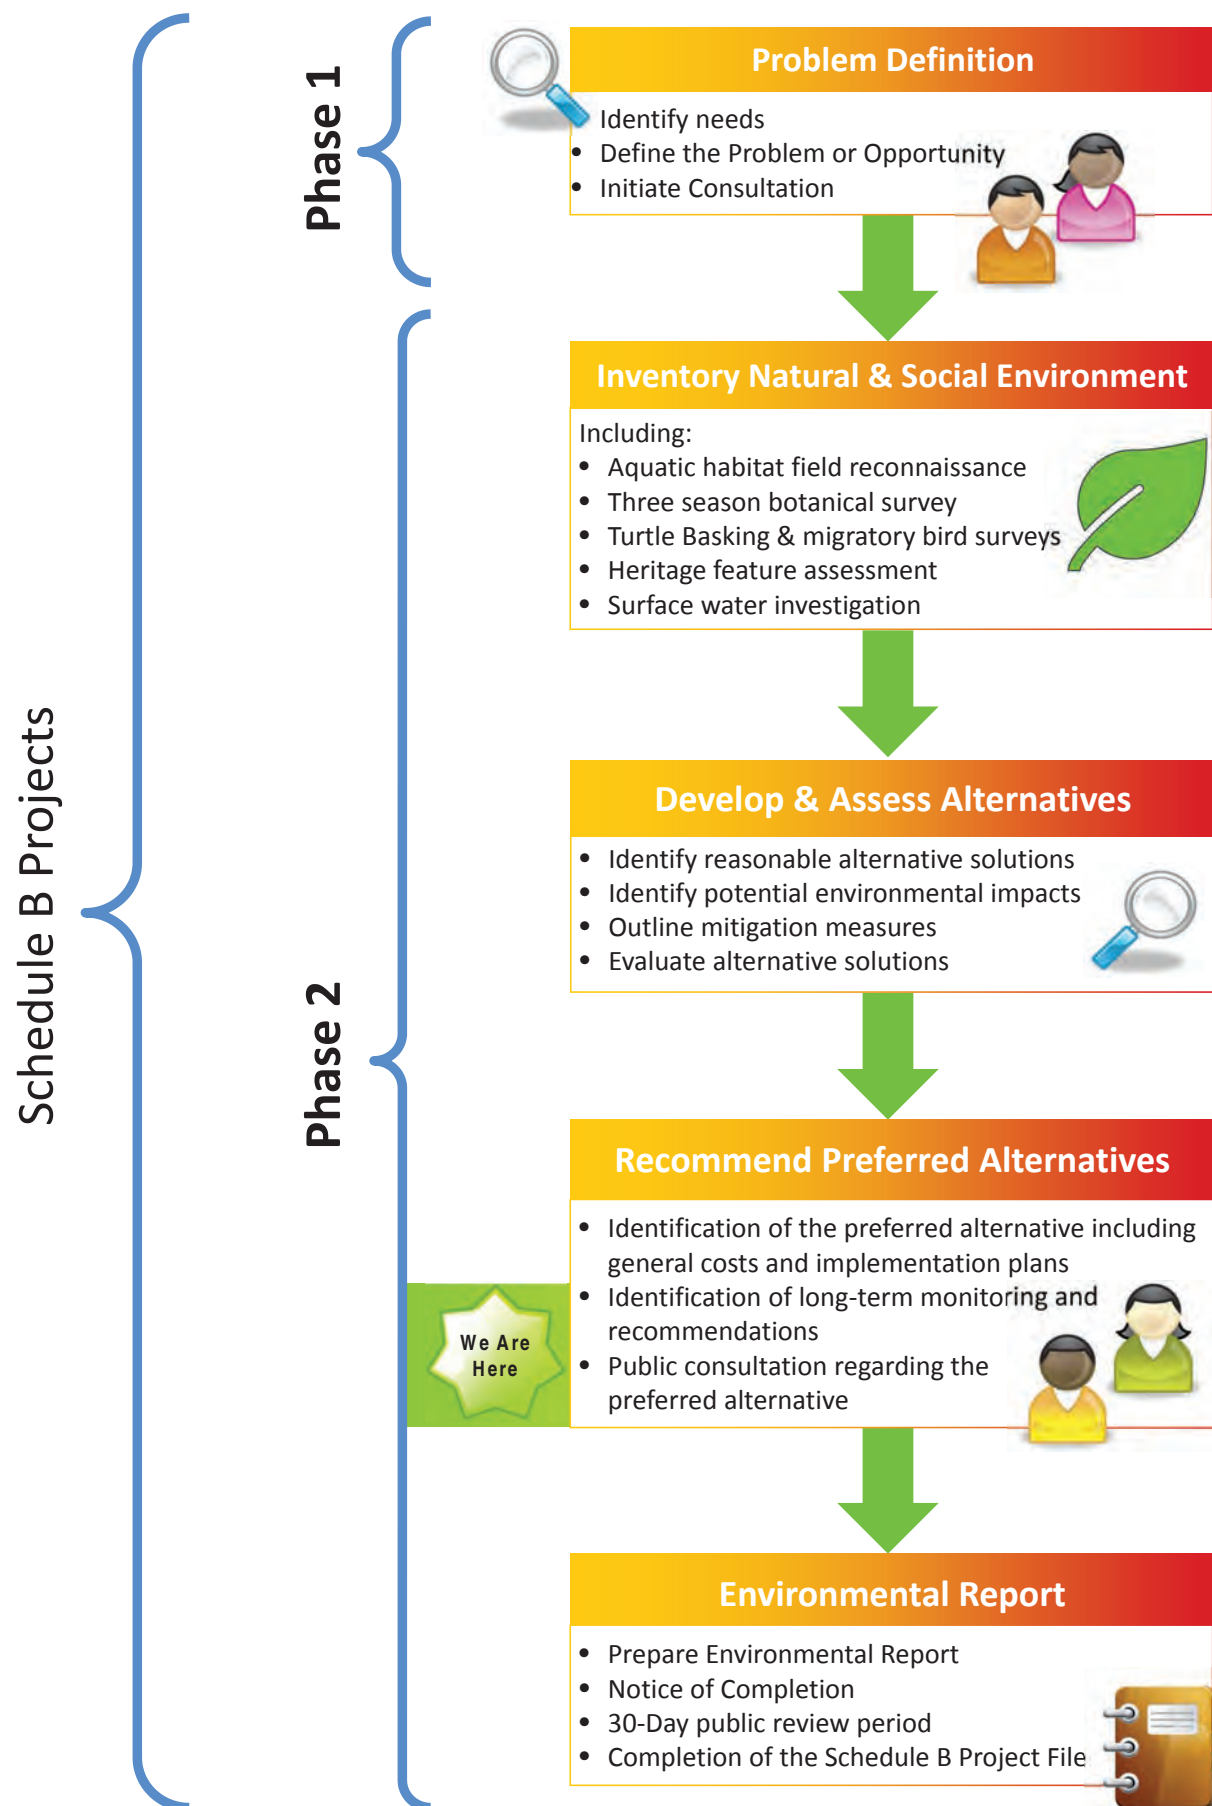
Schedule B Projects

Phase 1

Problem Definition

- Identify needs
- Define the Problem or Opportunity
- Initiate Consultation

Phase 2

Inventory Natural & Social Environment

Including:
- Aquatic habitat field reconnaissance
- Three season botanical survey
- Turtle Basking & migratory bird surveys
- Heritage feature assessment
- Surface water investigation

Develop & Assess Alternatives

- Identify reasonable alternative solutions
- Identify potential environmental impacts
- Outline mitigation measures
- Evaluate alternative solutions

Recommend Preferred Alternatives

We Are Here

- Identification of the preferred alternative including general costs and implementation plans
- Identification of long-term monitoring and recommendations
- Public consultation regarding the preferred alternative

Environmental Report

- Prepare Environmental Report
- Notice of Completion
- 30-Day public review period
- Completion of the Schedule B Project File